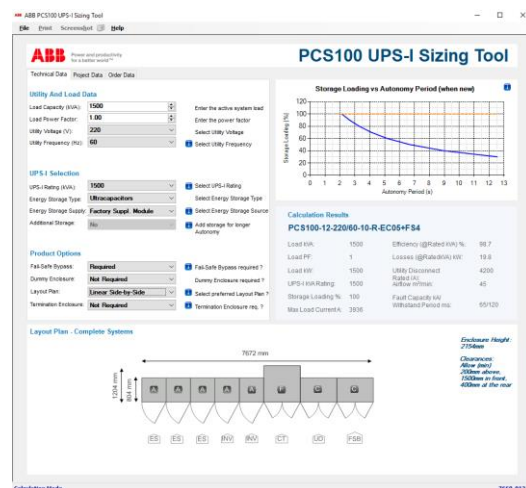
ABB PCS100 UPS-I Sizing Tool
File Print Screenshot Help

ABB Power and productivity for a better world™
PCS100 UPS-I Sizing Tool

Technical Data | Project Data | Order Data

Utility And Load Data
Load Capacity (kVA): 1500 — Enter the active system load
Load Power Factor: 1.00 — Enter the power factor
Utility Voltage (V): 220 — Select Utility Voltage
Utility Frequency (Hz): 60 — Select Utility Frequency

UPS-I Selection
UPS-I Rating (kVA): 1500 — Select UPS-I Rating
Energy Storage Type: Ultracapacitors — Select Energy Storage Type
Energy Storage Supply: Factory Suppl. Module — Select Energy Storage Source
Additional Storage: No — Add storage for longer Autonomy

Product Options
Fail-Safe Bypass: Required — Fail-Safe Bypass required ?
Dummy Enclosure: Not Required — Dummy Enclosures required ?
Layout Plan: Linear Side-by-Side — Select preferred Layout Plan ?
Termination Enclosure: Not Required — Termination Enclosure req. ?

Storage Loading vs Autonomy Period (when new)
Storage Loading (%)
120
100
80
60
40
20
0
0 1 2 3 4 5 6 7 8 9 10 11 12 13
Autonomy Period (s)

Calculation Results
PCS100-12-220/60-10-R-EC05+FS4

| | | | |
|---|---|---|---|
| Load kVA: | 1500 | Efficiency (@Rated kVA) %: | 98.7 |
| Load PF: | 1 | Losses (@Rated kVA) kW: | 19.8 |
| Load kW: | 1500 | Utility Disconnect Rated (A): | 4200 |
| UPS-I kVA Rating: | 1500 | Airflow m³/min: | 45 |
| Storage Loading %: | 100 | Fault Capacity kA/ Withstand Period ms: | 65/120 |
| Max Load Current A: | 3936 | | |

Layout Plan - Complete Systems
7672 mm
1204 mm
804 mm
ES ES ES INV INV CT UD FSB
Enclosure Height: 2154mm
Clearances: Allow (min) 200mm above, 1500mm in front, 400mm at the rear